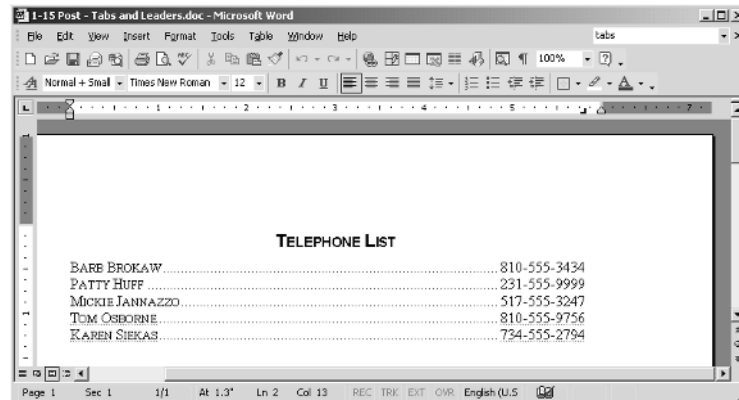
1-15 Post - Tabs and Leaders.doc - Microsoft Word

File Edit View Insert Format Tools Table Window Help

tabs

100%

Normal + Small Times New Roman 12 B I U

TELEPHONE LIST

BARB BROKAW........................................................................810-555-3434
PATTY HUFF...........................................................................231-555-9999
MICKIE JANNAZZO..................................................................517-555-3247
TOM OSBORNE.......................................................................810-555-9756
KAREN SIEKAS........................................................................734-555-2794

Page 1 Sec 1 1/1 At 1.3" Ln 2 Col 13 REC TRK EXT OVR English (U.S